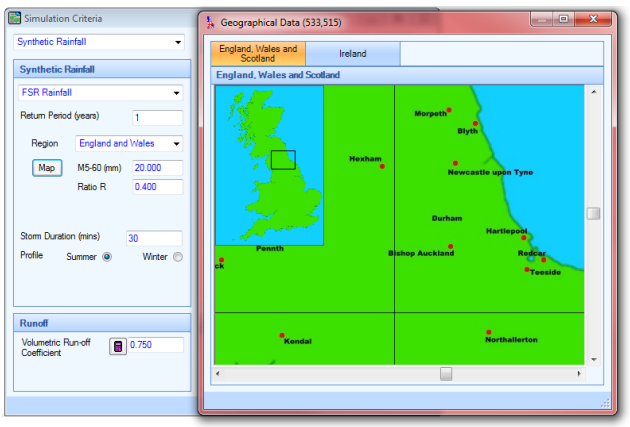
Simulation Criteria

Synthetic Rainfall

Synthetic Rainfall

FSR Rainfall

Return Period (years) 1

Region England and Wales

Map M5-60 (mm) 20.000

Ratio R 0.400

Storm Duration (mins) 30

Profile Summer Winter

Runoff

Volumetric Run-off Coefficient 0.750

Geographical Data (533,515)

England, Wales and Scotland

Ireland

England, Wales and Scotland

Morpeth

Blyth

Hexham

Newcastle upon Tyne

Durham

Hartlepool

Bishop Auckland

Redcar

Teeside

Pennth

ck

Kendal

Northallerton